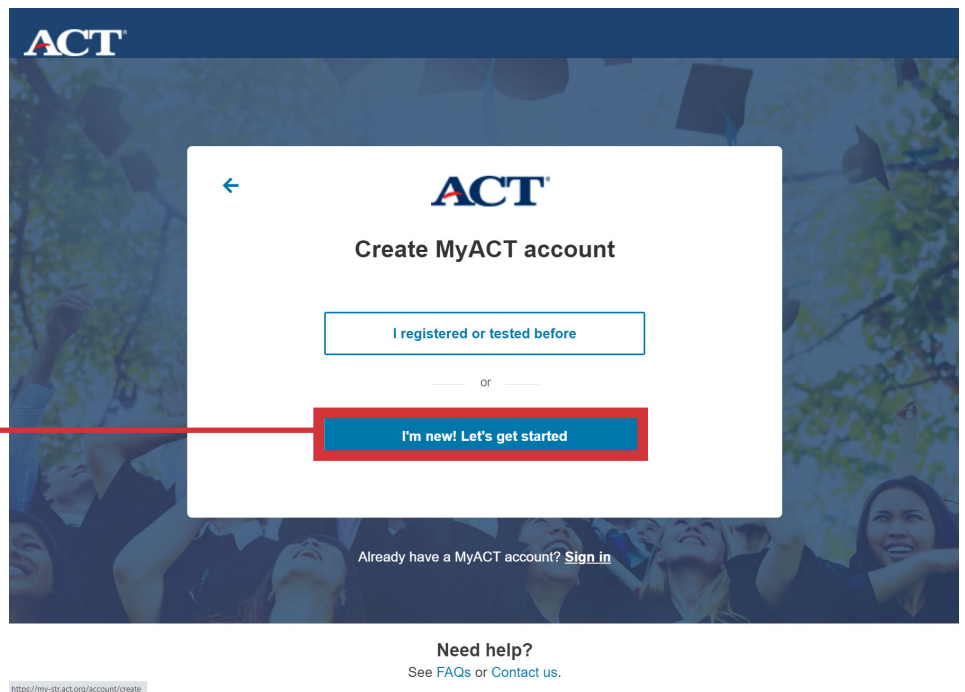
ACT

ACT

Create MyACT account

I registered or tested before

or

I'm new! Let's get started

Already have a MyACT account? Sign in

Need help?
See FAQs or Contact us.

https://my-str.act.org/account/create